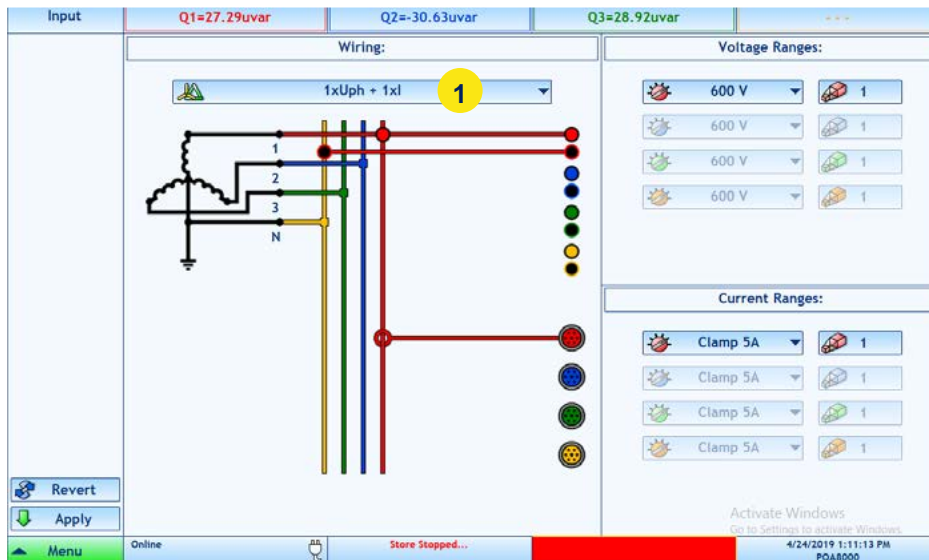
Input | Q1=27.29uvar | Q2=-30.63uvar | Q3=28.92uvar | ---

Wiring:

1xUph + 1xI

1

1
2
3
N

Voltage Ranges:

600 V 1
600 V 1
600 V 1
600 V 1

Current Ranges:

Clamp 5A 1
Clamp 5A 1
Clamp 5A 1
Clamp 5A 1

Revert
Apply
Menu

Online
Store Stopped...
4/24/2019 1:11:13 PM
PQA8000

Activate Windows
Go to Settings to activate Windows.